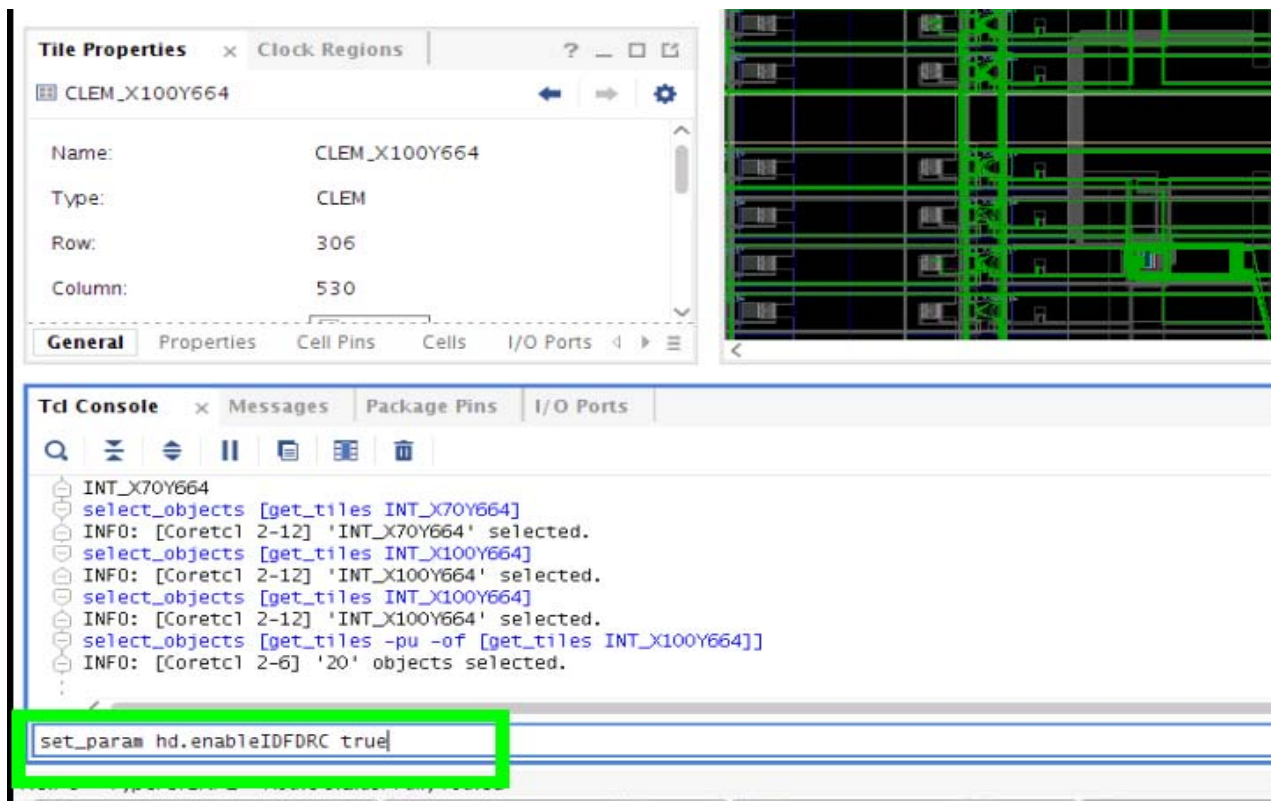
Tile Properties × Clock Regions ? _ □ ⧉

CLEM_X100Y664

Name: CLEM_X100Y664

Type: CLEM

Row: 306

Column: 530

General Properties Cell Pins Cells I/O Ports

Tcl Console × Messages Package Pins I/O Ports

INT_X70Y664
select_objects [get_tiles INT_X70Y664]
INFO: [Coretcl 2-12] 'INT_X70Y664' selected.
select_objects [get_tiles INT_X100Y664]
INFO: [Coretcl 2-12] 'INT_X100Y664' selected.
select_objects [get_tiles INT_X100Y664]
INFO: [Coretcl 2-12] 'INT_X100Y664' selected.
select_objects [get_tiles -pu -of [get_tiles INT_X100Y664]]
INFO: [Coretcl 2-6] '20' objects selected.

set_param hd.enableIDFDRC true